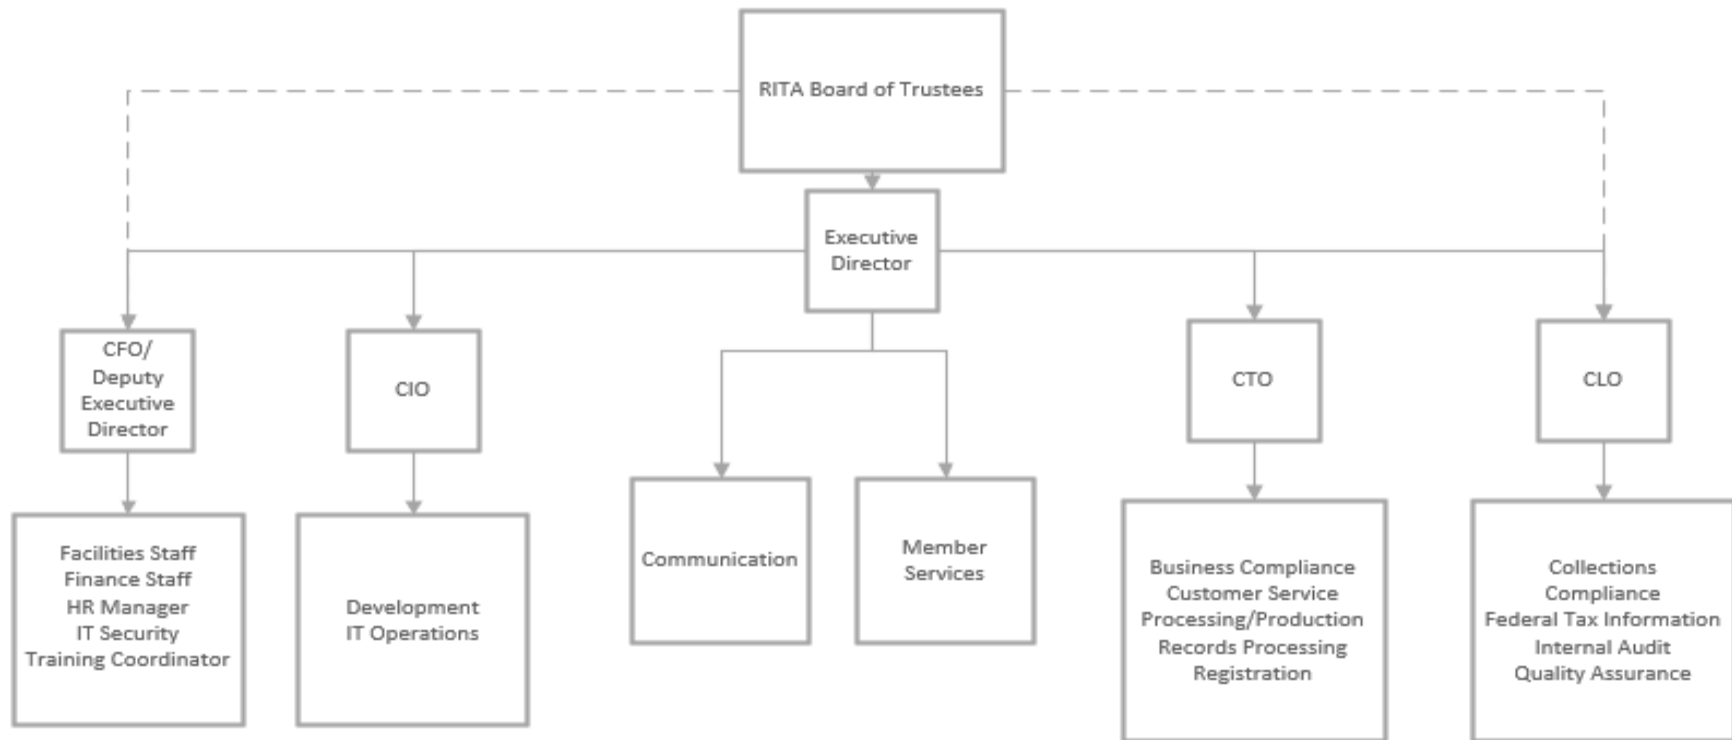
RITA Board of Trustees

Executive Director

CFO/ Deputy Executive Director

CIO

CTO

CLO

Facilities Staff
Finance Staff
HR Manager
IT Security
Training Coordinator

Development
IT Operations

Communication

Member Services

Business Compliance
Customer Service
Processing/Production
Records Processing
Registration

Collections
Compliance
Federal Tax Information
Internal Audit
Quality Assurance